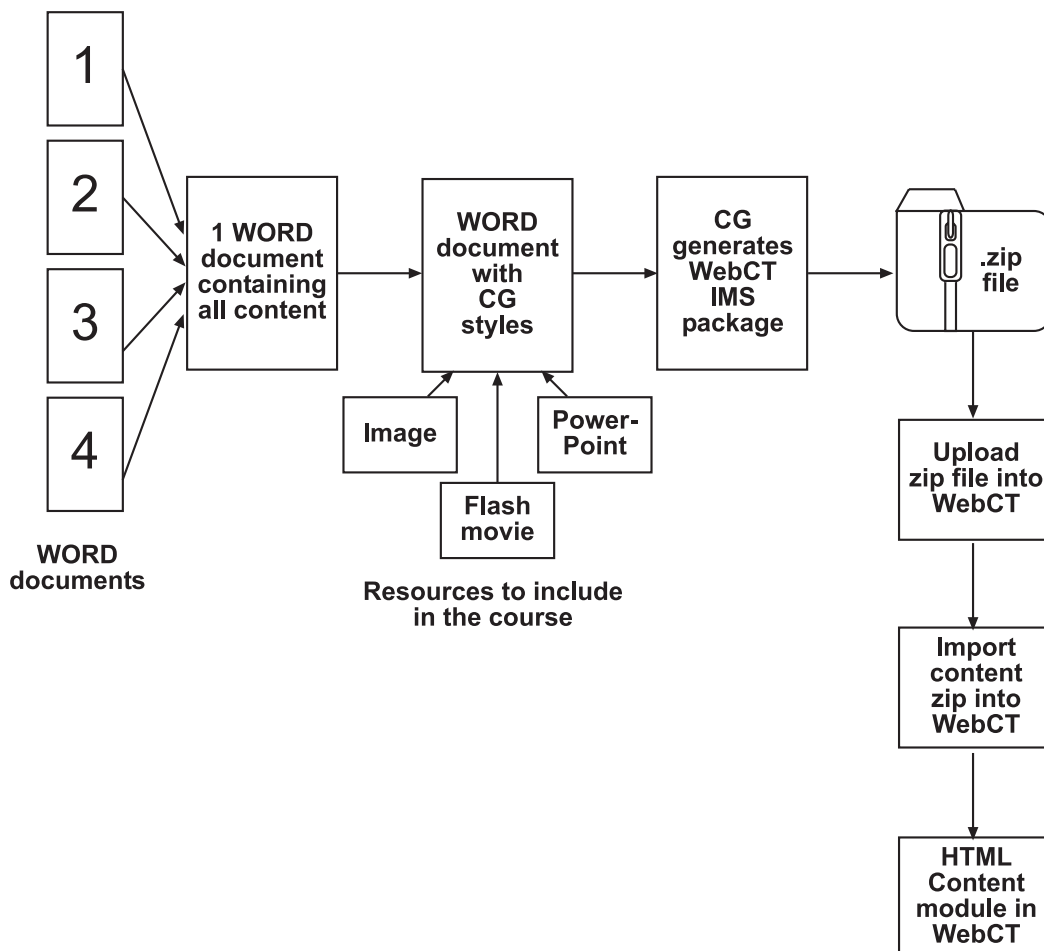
1

2

3

4

WORD documents

1 WORD document containing all content

WORD document with CG styles

Image

Flash movie

Power-Point

Resources to include in the course

CG generates WebCT IMS package

.zip file

Upload zip file into WebCT

Import content zip into WebCT

HTML Content module in WebCT